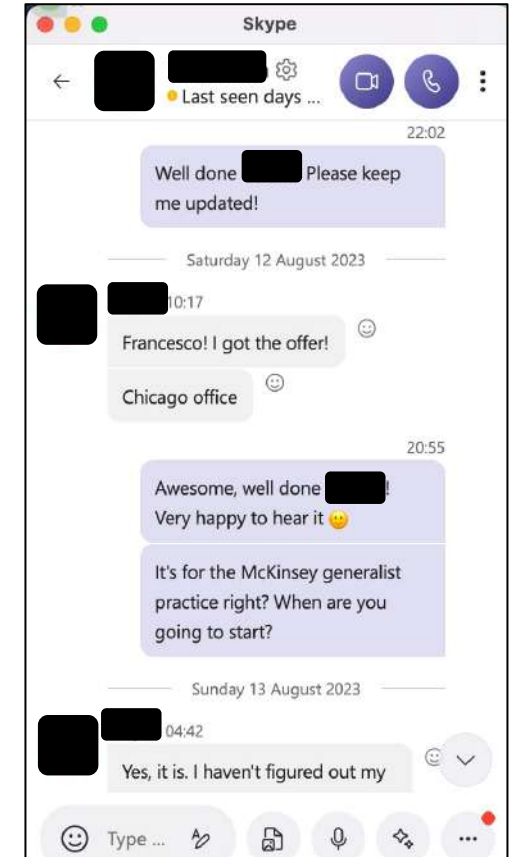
Skype

Last seen days ...

22:02

Well done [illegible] Please keep me updated!

Saturday 12 August 2023

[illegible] 10:17

Francesco! I got the offer!

Chicago office

20:55

Awesome, well done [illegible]! Very happy to hear it 🙂

It's for the McKinsey generalist practice right? When are you going to start?

Sunday 13 August 2023

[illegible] 04:42

Yes, it is. I haven't figured out my

Type ...